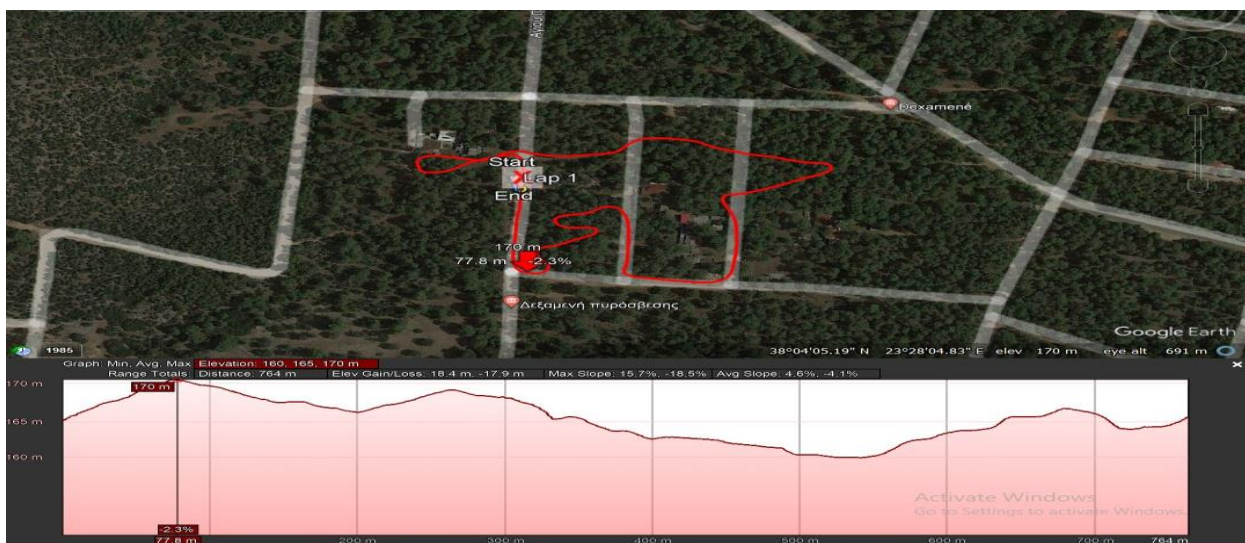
Αγου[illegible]
Dexamené
Start
Lap 1
End
170 m
77.8 m
-2.3%
Δεξαμενή πυρόσβεσης
Google Earth
1985
38°04'05.19" N 23°28'04.83" E elev 170 m eye alt 691 m
Graph: Min, Avg, Max Elevation: 160, 165, 170 m
Range Totals: Distance: 764 m Elev Gain/Loss: 18.4 m, -17.9 m Max Slope: 15.7%, -18.5% Avg Slope: 4.6%, -4.1%
170 m
165 m
160 m
170 m
-2.3%
77.8 m
200 m
300 m
400 m
500 m
600 m
700 m
764 m
Activate Windows
Go to Settings to activate Windows.